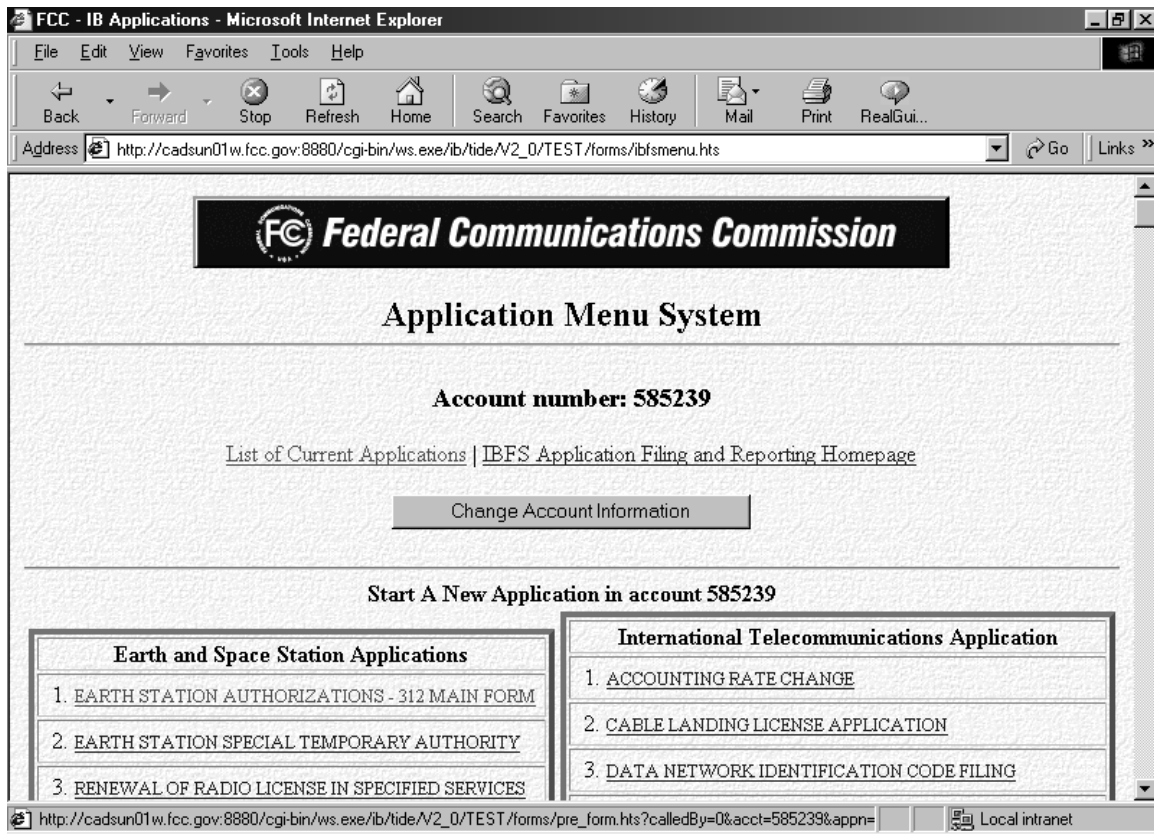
FCC - IB Applications - Microsoft Internet Explorer

File Edit View Favorites Tools Help

Back Forward Stop Refresh Home Search Favorites History Mail Print RealGui...

Address http://cadsun01w.fcc.gov:8880/cgi-bin/ws.exe/ib/tide/V2_0/TEST/forms/ibfsmenu.hts Go Links »

FCC Federal Communications Commission

Application Menu System

Account number: 585239

List of Current Applications | IBFS Application Filing and Reporting Homepage

Change Account Information

Start A New Application in account 585239

| Earth and Space Station Applications |
|---|
| 1. EARTH STATION AUTHORIZATIONS - 312 MAIN FORM |
| 2. EARTH STATION SPECIAL TEMPORARY AUTHORITY |
| 3. RENEWAL OF RADIO LICENSE IN SPECIFIED SERVICES |

| International Telecommunications Application |
|---|
| 1. ACCOUNTING RATE CHANGE |
| 2. CABLE LANDING LICENSE APPLICATION |
| 3. DATA NETWORK IDENTIFICATION CODE FILING |

http://cadsun01w.fcc.gov:8880/cgi-bin/ws.exe/ib/tide/V2_0/TEST/forms/pre_form.hts?calledBy=0&acct=585239&appn= Local intranet